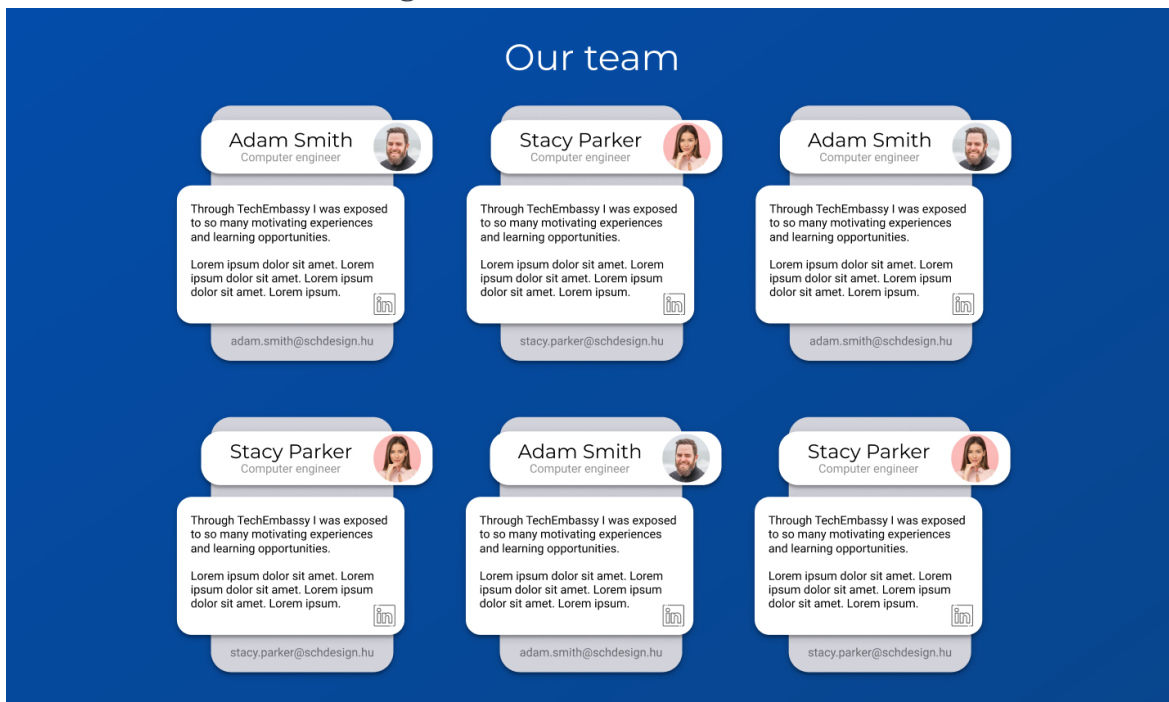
Our team

Adam Smith
Computer engineer

Through TechEmbassy I was exposed to so many motivating experiences and learning opportunities.

Lorem ipsum dolor sit amet. Lorem ipsum dolor sit amet. Lorem ipsum dolor sit amet. Lorem ipsum.

in

adam.smith@schdesign.hu

Stacy Parker
Computer engineer

Through TechEmbassy I was exposed to so many motivating experiences and learning opportunities.

Lorem ipsum dolor sit amet. Lorem ipsum dolor sit amet. Lorem ipsum dolor sit amet. Lorem ipsum.

in

stacy.parker@schdesign.hu

Adam Smith
Computer engineer

Through TechEmbassy I was exposed to so many motivating experiences and learning opportunities.

Lorem ipsum dolor sit amet. Lorem ipsum dolor sit amet. Lorem ipsum dolor sit amet. Lorem ipsum.

in

adam.smith@schdesign.hu

Stacy Parker
Computer engineer

Through TechEmbassy I was exposed to so many motivating experiences and learning opportunities.

Lorem ipsum dolor sit amet. Lorem ipsum dolor sit amet. Lorem ipsum dolor sit amet. Lorem ipsum.

in

stacy.parker@schdesign.hu

Adam Smith
Computer engineer

Through TechEmbassy I was exposed to so many motivating experiences and learning opportunities.

Lorem ipsum dolor sit amet. Lorem ipsum dolor sit amet. Lorem ipsum dolor sit amet. Lorem ipsum.

in

adam.smith@schdesign.hu

Stacy Parker
Computer engineer

Through TechEmbassy I was exposed to so many motivating experiences and learning opportunities.

Lorem ipsum dolor sit amet. Lorem ipsum dolor sit amet. Lorem ipsum dolor sit amet. Lorem ipsum.

in

stacy.parker@schdesign.hu